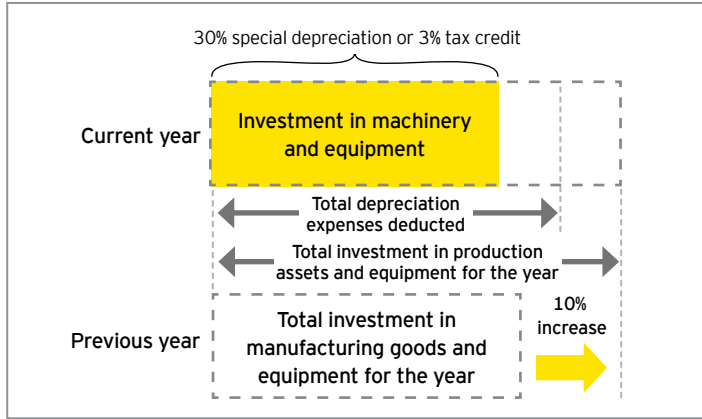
30% special depreciation or 3% tax credit

Current year

Investment in machinery and equipment

Total depreciation expenses deducted

Total investment in production assets and equipment for the year

Previous year

Total investment in manufacturing goods and equipment for the year

10% increase